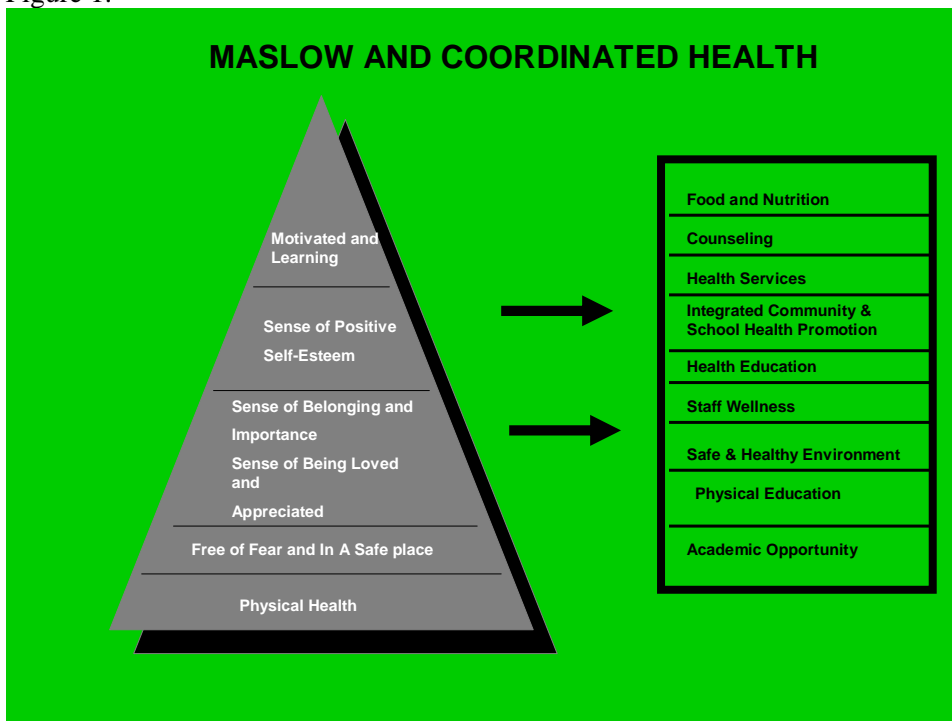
Figure 1.

MASLOW AND COORDINATED HEALTH

Motivated and Learning

Sense of Positive Self-Esteem

Sense of Belonging and Importance

Sense of Being Loved and Appreciated

Free of Fear and In A Safe place

Physical Health

Food and Nutrition

Counseling

Health Services

Integrated Community & School Health Promotion

Health Education

Staff Wellness

Safe & Healthy Environment

Physical Education

Academic Opportunity